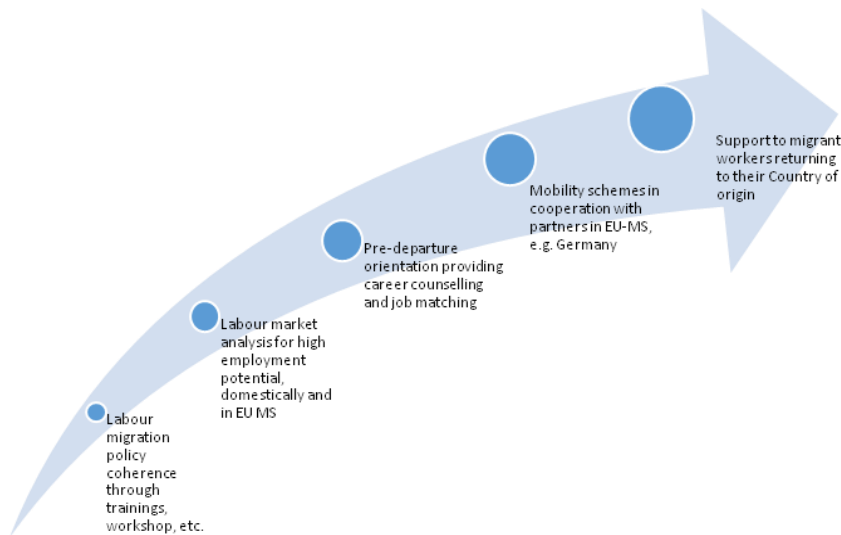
Labour migration policy coherence through trainings, workshop, etc.

Labour market analysis for high employment potential, domestically and in EU MS

Pre-departure orientation providing career counselling and job matching

Mobility schemes in cooperation with partners in EU-MS, e.g. Germany

Support to migrant workers returning to their Country of origin